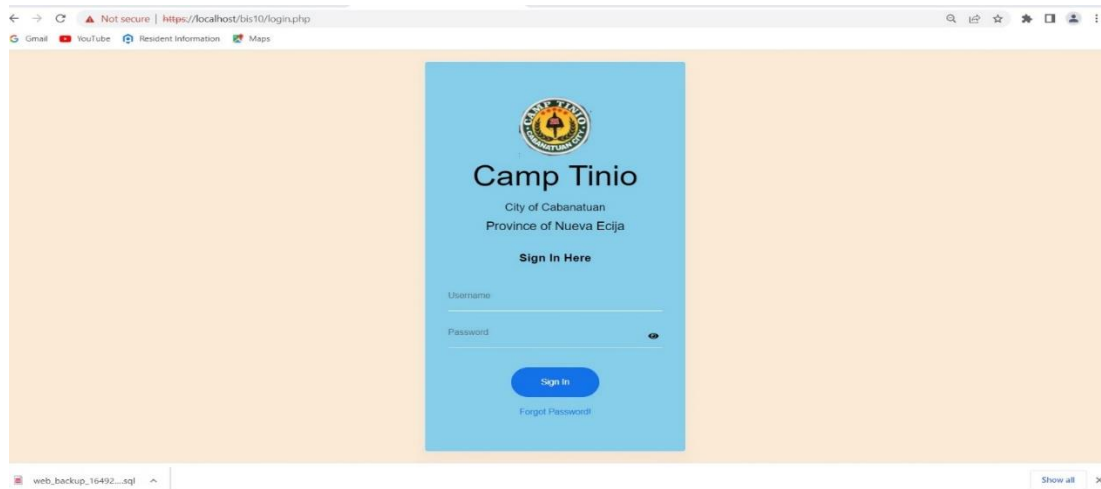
Not secure | https://localhost/bis10/login.php

Gmail YouTube Resident Information Maps

CAMP TINIO CABANATUAN CITY

Camp Tinio

City of Cabanatuan

Province of Nueva Ecija

Sign In Here

Username

Password

Sign In

Forgot Password!

web_backup_16492....sql

Show all